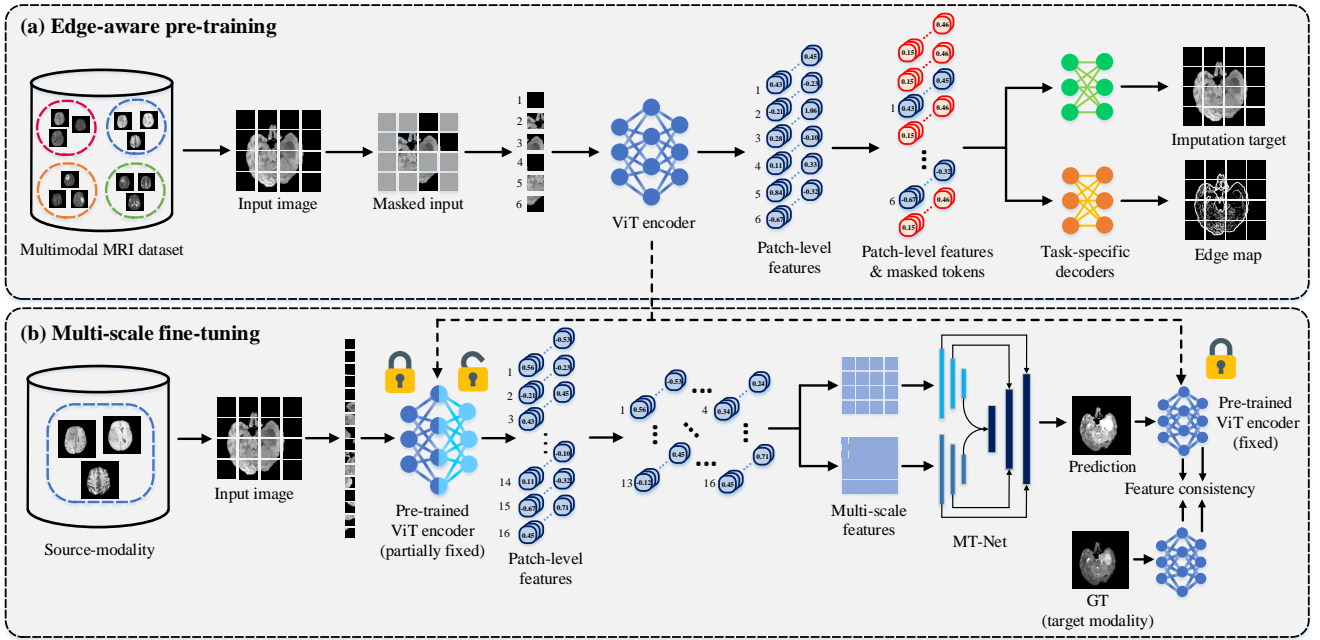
(a) Edge-aware pre-training

Multimodal MRI dataset

Input image

Masked input

1
2
3
4
5
6

ViT encoder

0.45
0.43
-0.23
0.21
1.06
0.28
-0.10
0.11
0.33
0.84
-0.32
0.67

1
2
3
4
5
6

Patch-level features

0.46
0.15
0.46
0.15
0.45
0.43
0.46
0.15
-0.32
-0.67
0.46
0.15

1
6

Patch-level features & masked tokens

Task-specific decoders

Imputation target

Edge map

(b) Multi-scale fine-tuning

Source-modality

Input image

Pre-trained ViT encoder (partially fixed)

-0.53
0.56
-0.23
-0.21
0.45
0.43
-0.10
0.11
-0.32
-0.67
0.71
0.45

1
2
3
14
15
16

Patch-level features

1 0.56
-0.53
4 0.34
0.24
0.45
13 -0.12
16 0.45
0.71

Multi-scale features

MT-Net

Prediction

Pre-trained ViT encoder (fixed)

Feature consistency

GT (target modality)